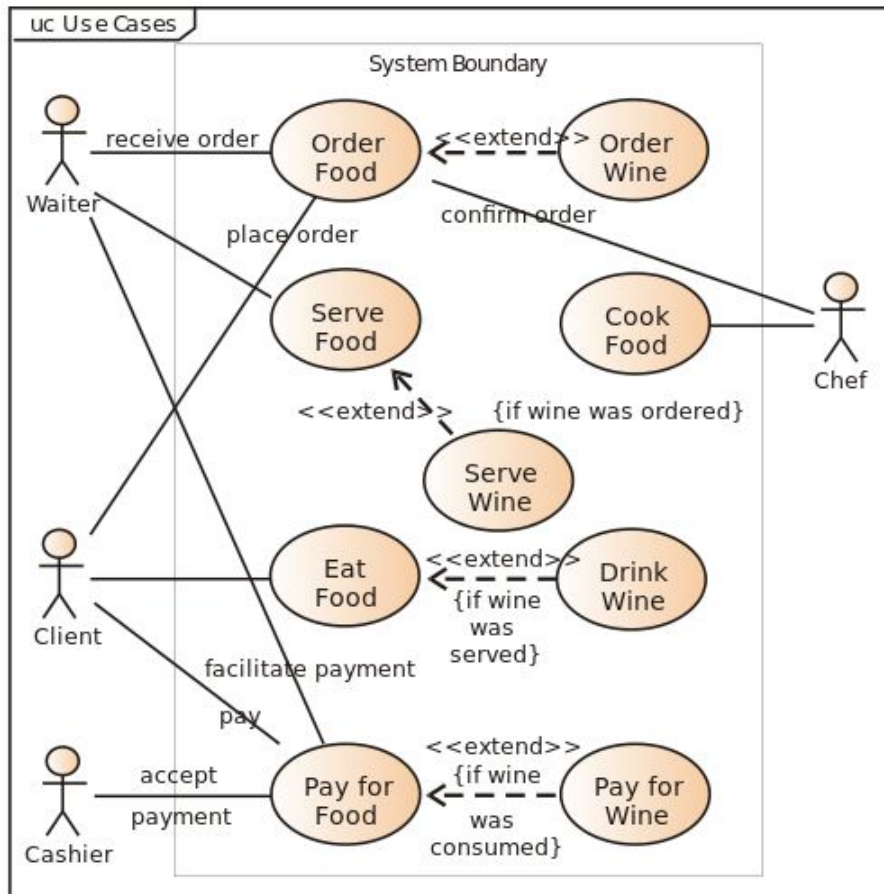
uc Use Cases

System Boundary

Waiter

receive order

Order Food

<<extend>>

Order Wine

confirm order

place order

Serve Food

Cook Food

Chef

<<extend>>

{if wine was ordered}

Serve Wine

Client

Eat Food

<<extend>>

{if wine was served}

Drink Wine

facilitate payment

pay

Cashier

accept payment

Pay for Food

<<extend>>

{if wine was consumed}

Pay for Wine